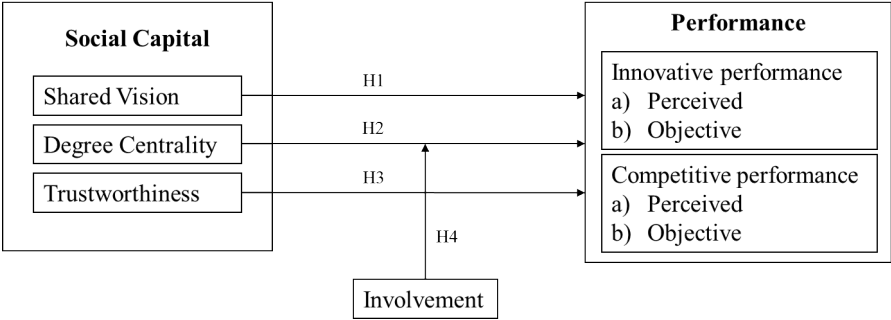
Social Capital

Shared Vision

Degree Centrality

Trustworthiness

H1

H2

H3

H4

Involvement

Performance

Innovative performance
a) Perceived
b) Objective

Competitive performance
a) Perceived
b) Objective